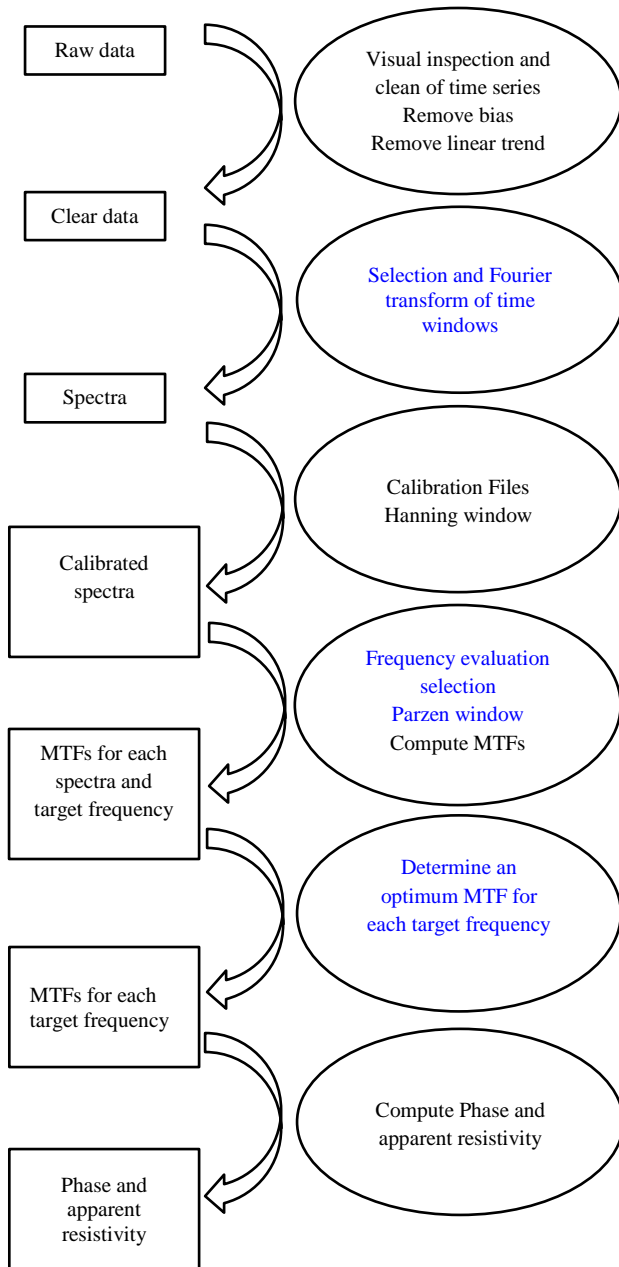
Raw data

Visual inspection and clean of time series
Remove bias
Remove linear trend

Clear data

Selection and Fourier transform of time windows

Spectra

Calibration Files
Hanning window

Calibrated spectra

Frequency evaluation selection
Parzen window
Compute MTFs

MTFs for each spectra and target frequency

Determine an optimum MTF for each target frequency

MTFs for each target frequency

Compute Phase and apparent resistivity

Phase and apparent resistivity